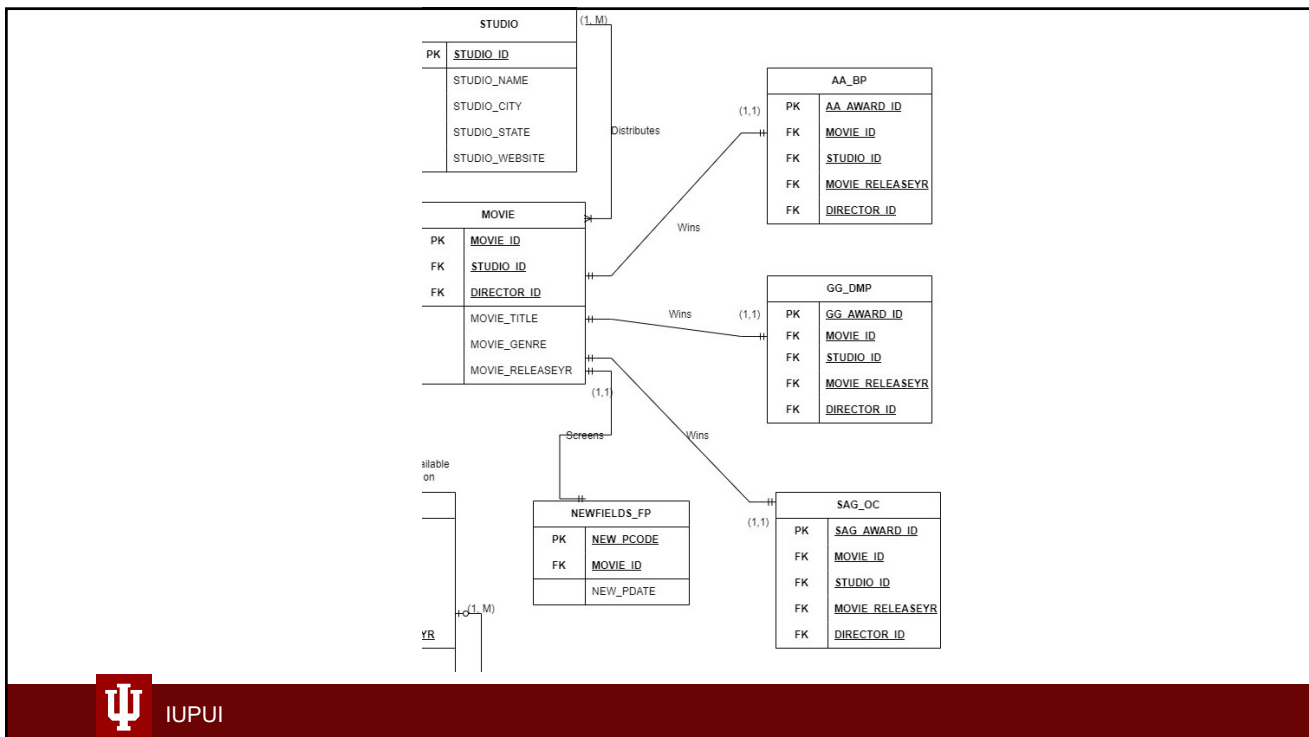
| STUDIO | |
|---|---|
| PK | STUDIO_ID |
| | STUDIO_NAME |
| | STUDIO_CITY |
| | STUDIO_STATE |
| | STUDIO_WEBSITE |

(1, M)

Distributes

| AA_BP | |
|---|---|
| PK | AA_AWARD_ID |
| FK | MOVIE_ID |
| FK | STUDIO_ID |
| FK | MOVIE_RELEASEYR |
| FK | DIRECTOR_ID |

(1,1)

Wins

| MOVIE | |
|---|---|
| PK | MOVIE_ID |
| FK | STUDIO_ID |
| FK | DIRECTOR_ID |
| | MOVIE_TITLE |
| | MOVIE_GENRE |
| | MOVIE_RELEASEYR |

Wins

(1,1)

| GG_DMP | |
|---|---|
| PK | GG_AWARD_ID |
| FK | MOVIE_ID |
| FK | STUDIO_ID |
| FK | MOVIE_RELEASEYR |
| FK | DIRECTOR_ID |

(1,1)

Screens

Wins

ilable
on

| NEWFIELDS_FP | |
|---|---|
| PK | NEW_PCODE |
| FK | MOVIE_ID |
| | NEW_PDATE |

(1,1)

| SAG_OC | |
|---|---|
| PK | SAG_AWARD_ID |
| FK | MOVIE_ID |
| FK | STUDIO_ID |
| FK | MOVIE_RELEASEYR |
| FK | DIRECTOR_ID |

(1, M)

YR

IUPUI